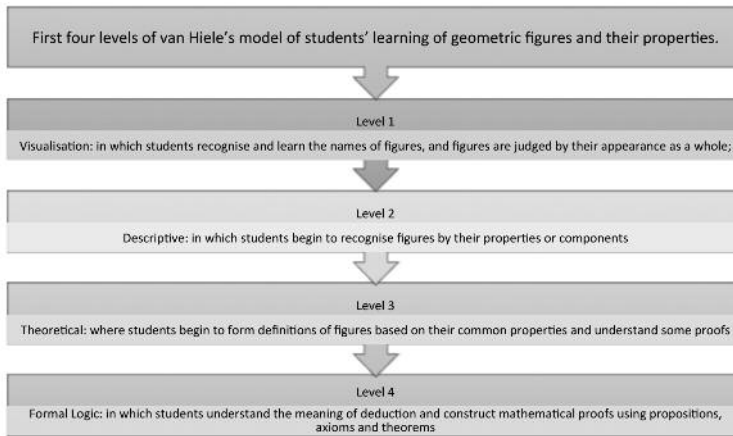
First four levels of van Hiele's model of students' learning of geometric figures and their properties.

Level 1

Visualisation: in which students recognise and learn the names of figures, and figures are judged by their appearance as a whole;

Level 2

Descriptive: in which students begin to recognise figures by their properties or components

Level 3

Theoretical: where students begin to form definitions of figures based on their common properties and understand some proofs

Level 4

Formal Logic: in which students understand the meaning of deduction and construct mathematical proofs using propositions, axioms and theorems